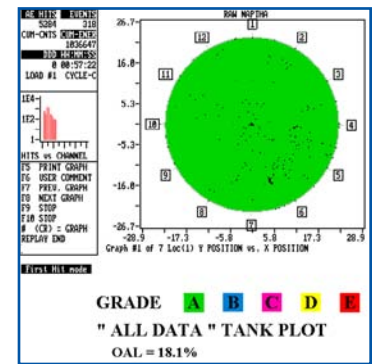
AE HITS EVENTS
5204 318
CUM-CNTS CUM-ENER
1036647
DDD HH:MM:SS
0 00:57:22
LOAD #1 CYCLE-C

1E4
1E2
1
HITS vs CHANNEL

F5 PRINT GRAPH
F6 USER COMMENT
F7 PREV. GRAPH
F8 NEXT GRAPH
F9 STOP
F10 STOP
# (CR) = GRAPH
REPLAY END

First Hit mode

RAW NAPTHA
26.7
16.0
5.3
-5.3
-16.0
-26.7
-28.9 -17.3 -5.8 5.8 17.3 28.9
Graph #1 of 7 Loc(1) Y POSITION vs. X POSITION

1 2 3 4 5 6 7 8 9 10 11 12

GRADE A B C D E
" ALL DATA " TANK PLOT
OAL = 18.1%